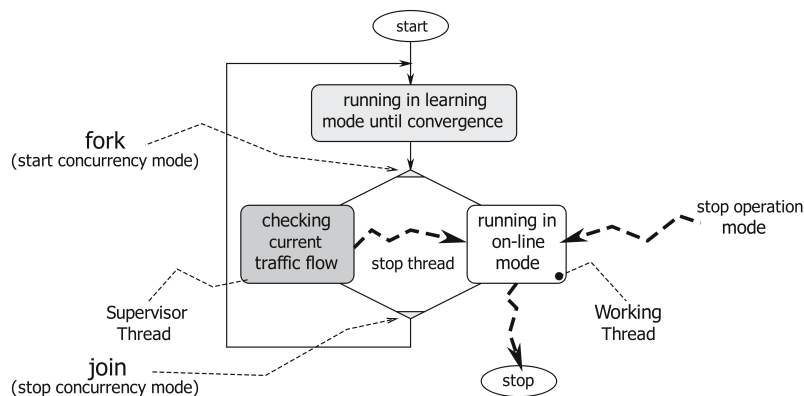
start

running in learning mode until convergence

fork
(start concurrency mode)

checking current traffic flow

stop thread

running in on-line mode

stop operation mode

Supervisor Thread

Working Thread

join
(stop concurrency mode)

stop